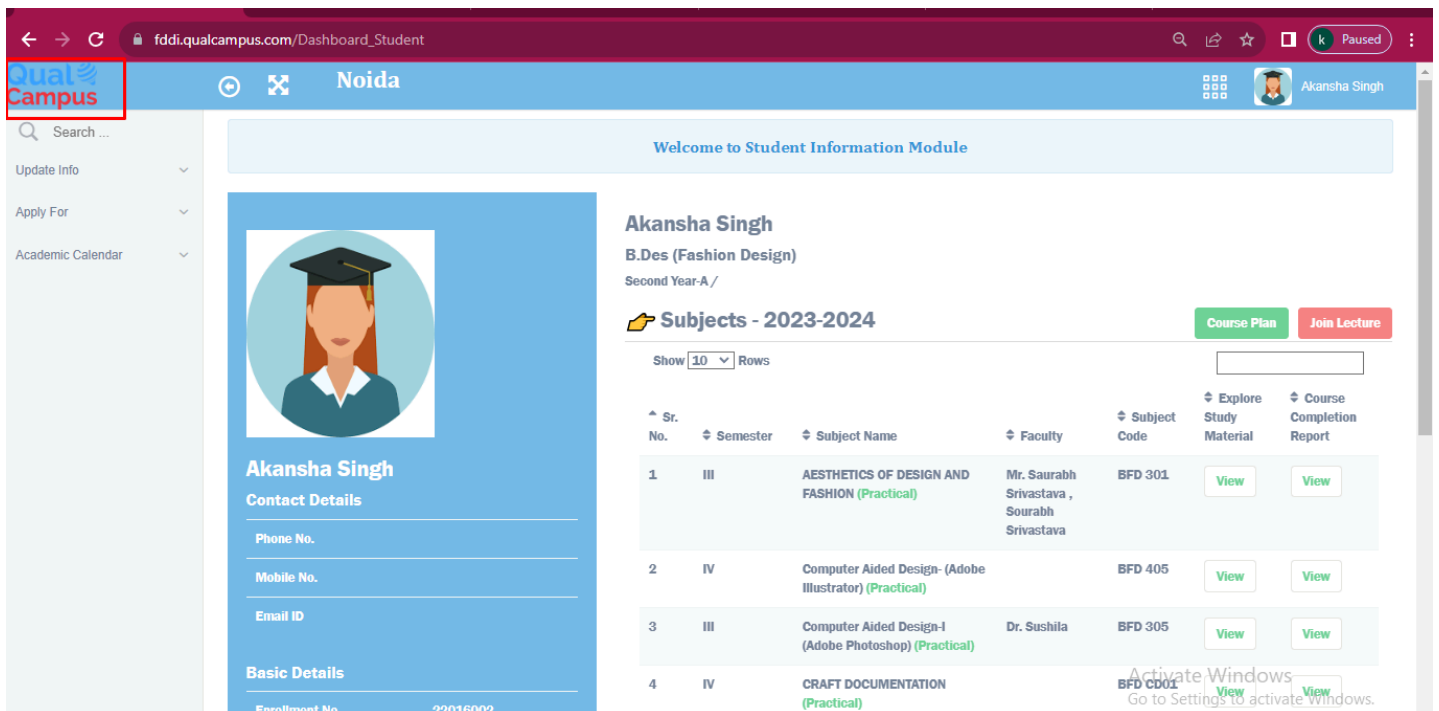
fddi.qualcampus.com/Dashboard_Student

k Paused

Qual Campus

Noida

Akansha Singh

Search ...

Update Info

Apply For

Academic Calendar

Welcome to Student Information Module

Akansha Singh
Contact Details

Phone No.

Mobile No.

Email ID

Basic Details

Enrollment No. 22016002

Akansha Singh
B.Des (Fashion Design)
Second Year-A /

Subjects - 2023-2024

Course Plan Join Lecture

Show 10 Rows

| Sr. No. | Semester | Subject Name | Faculty | Subject Code | Explore Study Material | Course Completion Report |
|---|---|---|---|---|---|---|
| 1 | III | AESTHETICS OF DESIGN AND FASHION (Practical) | Mr. Saurabh Srivastava , Sourabh Srivastava | BFD 301 | View | View |
| 2 | IV | Computer Aided Design- (Adobe Illustrator) (Practical) | | BFD 405 | View | View |
| 3 | III | Computer Aided Design-I (Adobe Photoshop) (Practical) | Dr. Sushila | BFD 305 | View | View |
| 4 | IV | CRAFT DOCUMENTATION (Practical) | | BFD CD01 | View | View |

Activate Windows
Go to Settings to activate Windows.